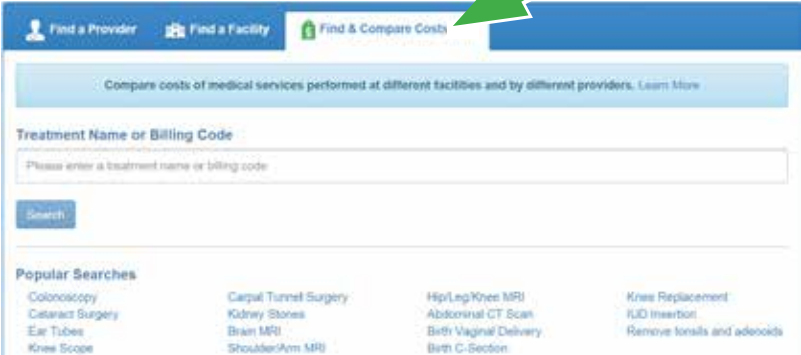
Find a Provider Find a Facility Find & Compare Costs

Compare costs of medical services performed at different facilities and by different providers. Learn More

Treatment Name or Billing Code

Please enter a treatment name or billing code

Search

Popular Searches

Colonoscopy
Cataract Surgery
Ear Tubes
Knee Scope

Carpal Tunnel Surgery
Kidney Stones
Brain MRI
Shoulder/Arm MRI

Hip/Leg/Knee MRI
Abdominal CT Scan
Birth Vaginal Delivery
Birth C-Section

Knee Replacement
IUD Insertion
Remove tonsils and adenoids